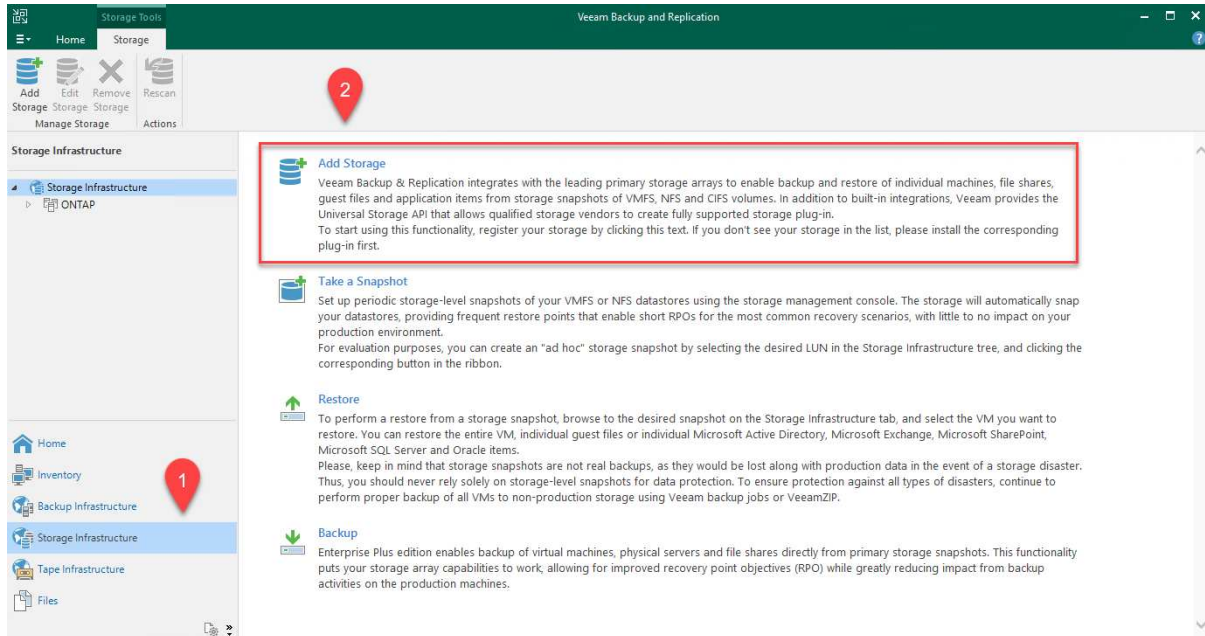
Storage Tools

Veeam Backup and Replication

Home Storage

Add Storage Edit Storage Remove Storage Rescan

Manage Storage Actions

Storage Infrastructure

Storage Infrastructure

ONTAP

2

Add Storage

Veeam Backup & Replication integrates with the leading primary storage arrays to enable backup and restore of individual machines, file shares, guest files and application items from storage snapshots of VMFS, NFS and CIFS volumes. In addition to built-in integrations, Veeam provides the Universal Storage API that allows qualified storage vendors to create fully supported storage plug-in.
To start using this functionality, register your storage by clicking this text. If you don't see your storage in the list, please install the corresponding plug-in first.

Take a Snapshot

Set up periodic storage-level snapshots of your VMFS or NFS datastores using the storage management console. The storage will automatically snap your datastores, providing frequent restore points that enable short RPOs for the most common recovery scenarios, with little to no impact on your production environment.
For evaluation purposes, you can create an "ad hoc" storage snapshot by selecting the desired LUN in the Storage Infrastructure tree, and clicking the corresponding button in the ribbon.

Restore

To perform a restore from a storage snapshot, browse to the desired snapshot on the Storage Infrastructure tab, and select the VM you want to restore. You can restore the entire VM, individual guest files or individual Microsoft Active Directory, Microsoft Exchange, Microsoft SharePoint, Microsoft SQL Server and Oracle items.
Please, keep in mind that storage snapshots are not real backups, as they would be lost along with production data in the event of a storage disaster. Thus, you should never rely solely on storage-level snapshots for data protection. To ensure protection against all types of disasters, continue to perform backup of all VMs to non-production storage using Veeam backup jobs or VeeamZIP.

Backup

Enterprise Plus edition enables backup of virtual machines, physical servers and file shares directly from primary storage snapshots. This functionality puts your storage array capabilities to work, allowing for improved recovery point objectives (RPO) while greatly reducing impact from backup activities on the production machines.

Home

Inventory

1

Backup Infrastructure

Storage Infrastructure

Tape Infrastructure

Files